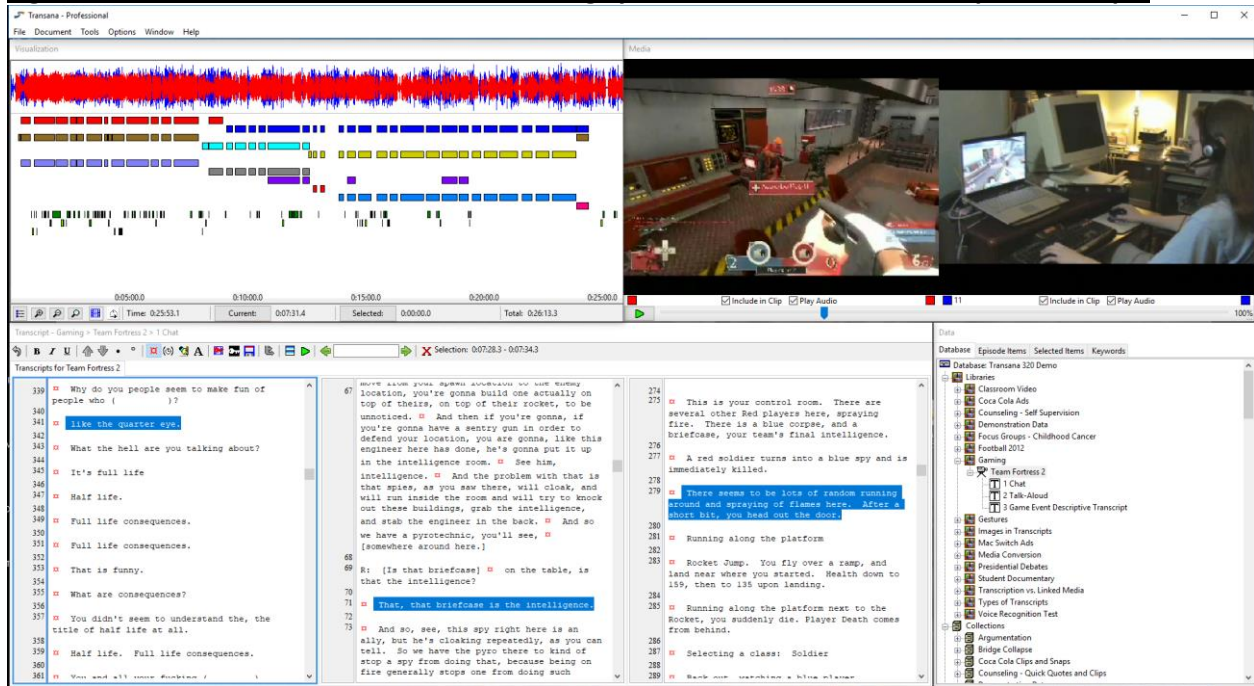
Transana - Professional

File Document Tools Options Window Help

Visualization

Media

0:05:00.0 0:10:00.0 0:15:00.0 0:20:00.0 0:25:00.0

Time: 0:25:53.1 Current: 0:07:31.4 Selected: 0:00:00.0 Total: 0:26:13.3

Include in Clip Play Audio 11 Include in Clip Play Audio

100%

Transcript - Gaming > Team Fortress 2 > 1 Chat

Selection: 0:07:28.3 - 0:07:34.3

Transcripts for Team Fortress 2

339 ¤ Why do you people seem to make fun of people who ( )?
340
341 ¤ like the quarter eye.
342
343 ¤ What the hell are you talking about?
344
345 ¤ It's full life
346
347 ¤ Half life.
348
349 ¤ Full life consequences.
350
351 ¤ Full life consequences.
352
353 ¤ That is funny.
354
355 ¤ What are consequences?
356
357 ¤ You didn't seem to understand the, the title of half life at all.
358
359 ¤ Half life. Full life consequences.
360
361 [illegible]

67 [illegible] location, you're gonna build one actually on top of theirs, on top of their rocket, to be unnoticed. ¤ And then if you're gonna, if you're gonna have a sentry gun in order to defend your location, you are gonna, like this engineer here has done, he's gonna put it up in the intelligence room. ¤ See him, intelligence. ¤ And the problem with that is that spies, as you saw there, will cloak, and will run inside the room and will try to knock out these buildings, grab the intelligence, and stab the engineer in the back. ¤ And so we have a pyrotechnic, you'll see, ¤ [somewhere around here.]
68
69 R: [Is that briefcase] ¤ on the table, is that the intelligence?
70
71 ¤ That, that briefcase is the intelligence.
72
73 ¤ And so, see, this spy right here is an ally, but he's cloaking repeatedly, as you can tell. So we have the pyro there to kind of stop a spy from doing that, because being on fire generally stops one from doing such

274
275 ¤ This is your control room. There are several other Red players here, spraying fire. There is a blue corpse, and a briefcase, your team's final intelligence.
276
277 ¤ A red soldier turns into a blue spy and is immediately killed.
278
279 ¤ There seems to be lots of random running around and spraying of flames here. After a short bit, you head out the door.
280
281 ¤ Running along the platform
282
283 ¤ Rocket Jump. You fly over a ramp, and land near where you started. Health down to 159, then to 135 upon landing.
284
285 ¤ Running along the platform next to the Rocket, you suddenly die. Player Death comes from behind.
286
287 ¤ Selecting a class: Soldier
288
289 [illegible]

Data

Database Episode Items Selected Items Keywords

Database: Transana 320 Demo
Libraries
Classroom Video
Coca Cola Ads
Counseling - Self Supervision
Demonstration Data
Focus Groups - Childhood Cancer
Football 2012
Gaming
Team Fortress 2
1 Chat
2 Talk-Aloud
3 Game Event Descriptive Transcript
Gestures
Images in Transcripts
Mac Switch Ads
Media Conversion
Presidential Debates
Student Documentary
Transcription vs. Linked Media
Types of Transcripts
Voice Recognition Test
Collections
Argumentation
Bridge Collapse
Coca Cola Clips and Snaps
Counseling - Quick Quotes and Clips